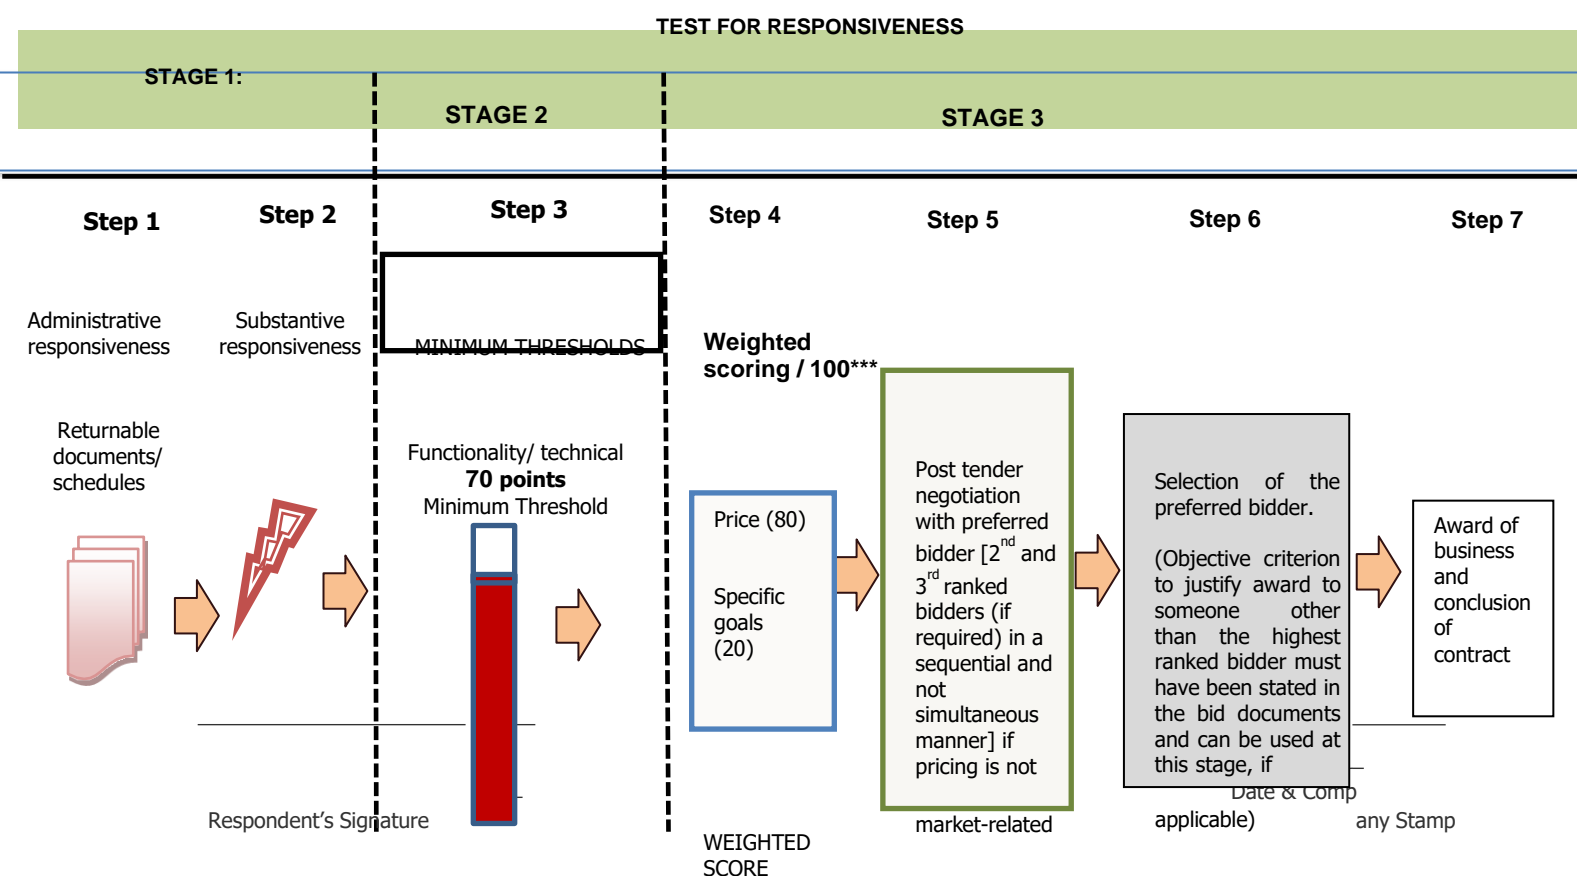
TEST FOR RESPONSIVENESS

STAGE 1:

STAGE 2

STAGE 3

Step 1

Step 2

Step 3

Step 4

Step 5

Step 6

Step 7

Administrative responsiveness

Substantive responsiveness

MINIMUM THRESHOLDS

Weighted scoring / 100***

Returnable documents/ schedules

Functionality/ technical
**70 points**
Minimum Threshold

Price (80)

Specific goals (20)

Post tender negotiation with preferred bidder [$2^{nd}$ and $3^{rd}$ ranked bidders (if required) in a sequential and not simultaneous manner] if pricing is not market-related

Selection of the preferred bidder.

(Objective criterion to justify award to someone other than the highest ranked bidder must have been stated in the bid documents and can be used at this stage, if applicable)

Award of business and conclusion of contract

Respondent's Signature

Date & Company Stamp

WEIGHTED SCORE